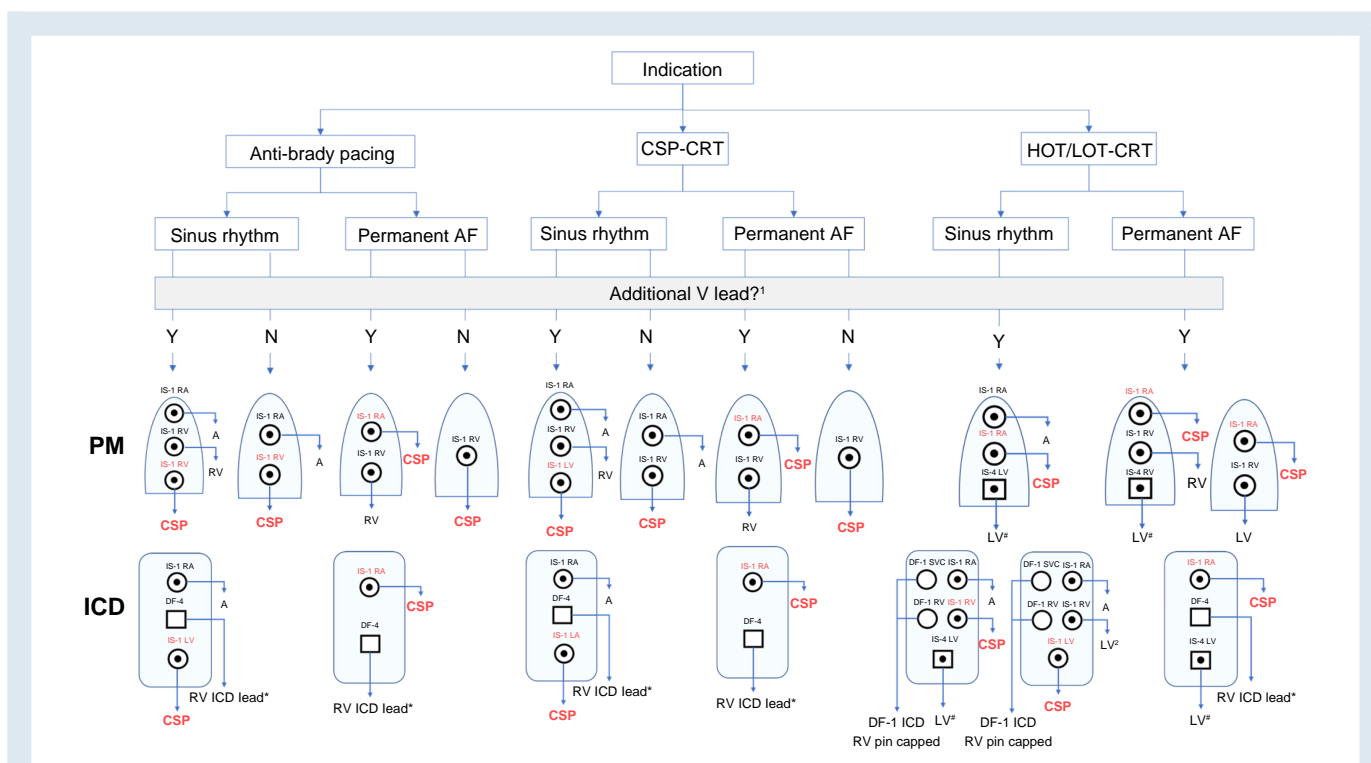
Indication

Anti-brady pacing
CSP-CRT
HOT/LOT-CRT

Sinus rhythm
Permanent AF
Sinus rhythm
Permanent AF
Sinus rhythm
Permanent AF

Additional V lead?$^1$

Y N Y N Y N Y N Y Y

PM

IS-1 RA
IS-1 RV
IS-1 RV
A
RV
CSP

IS-1 RA
IS-1 RV
A
CSP

IS-1 RA
IS-1 RV
CSP
RV

IS-1 RV
CSP

IS-1 RA
IS-1 RV
IS-1 LV
A
RV
CSP

IS-1 RA
IS-1 RV
A
CSP

IS-1 RA
IS-1 RV
CSP
RV

IS-1 RV
CSP

IS-1 RA
IS-1 RA
IS-4 LV
A
CSP
LV$^\#$

IS-1 RA
IS-1 RV
IS-4 RV
CSP
RV
LV$^\#$

IS-1 RA
IS-1 RV
CSP
LV

ICD

IS-1 RA
DF-4
IS-1 LV
A
RV ICD lead*
CSP

IS-1 RA
CSP
DF-4
RV ICD lead*

IS-1 RA
DF-4
IS-1 LA
A
RV ICD lead*
CSP

IS-1 RA
CSP
DF-4
RV ICD lead*

DF-1 SVC IS-1 RA
DF-1 RV IS-1 RV
IS-4 LV
A
CSP
DF-1 ICD RV pin capped
LV$^\#$

DF-1 SVC IS-1 RA
DF-1 RV IS-1 RV
IS-1 LV
A
LV$^2$
CSP
DF-1 ICD RV pin capped

IS-1 RA
DF-4
IS-4 LV
CSP
RV ICD lead*
LV$^\#$